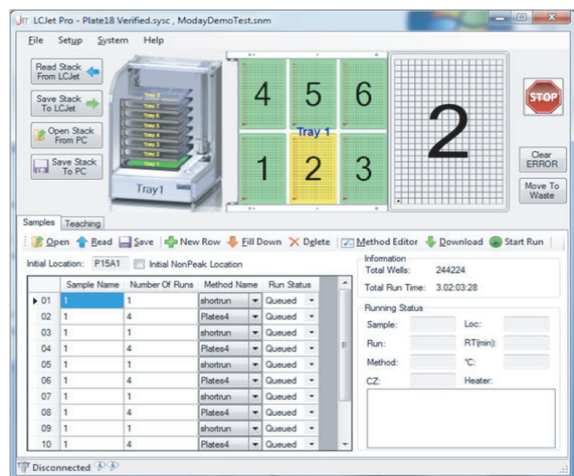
LCJet Pro - Plate18 Verified.sysc , ModayDemoTest.snm

File Setup System Help

Read Stack From LCJet

Save Stack To LCJet

Open Stack From PC

Save Stack To PC

Tray 8
Tray 7
Tray 6
Tray 5
Tray 4
Tray 3
Tray 2
Tray 1

Tray1

4 5 6

Tray 1

1 2 3

2

STOP

Clear ERROR

Move To Waste

Samples Teaching

Open Read Save New Row Fill Down Delete Method Editor Download Start Run

Initial Location: P15A1 Initial NonPeak Location

| | Sample Name | Number Of Runs | Method Name | Run Status |
|---|---|---|---|---|
| ▸ 01 | 1 | 1 | shortrun | Queued |
| 02 | 1 | 4 | Plates4 | Queued |
| 03 | 1 | 1 | shortrun | Queued |
| 04 | 1 | 4 | Plates4 | Queued |
| 05 | 1 | 1 | shortrun | Queued |
| 06 | 1 | 4 | Plates4 | Queued |
| 07 | 1 | 1 | shortrun | Queued |
| 08 | 1 | 4 | Plates4 | Queued |
| 09 | 1 | 1 | shortrun | Queued |
| 10 | 1 | 4 | Plates4 | Queued |

Information
Total Wells: 244224
Total Run Time: 3.02:03:28

Running Status
Sample: Loc:
Run: RT(min):
Method: °C:
CZ: Heater:

Disconnected